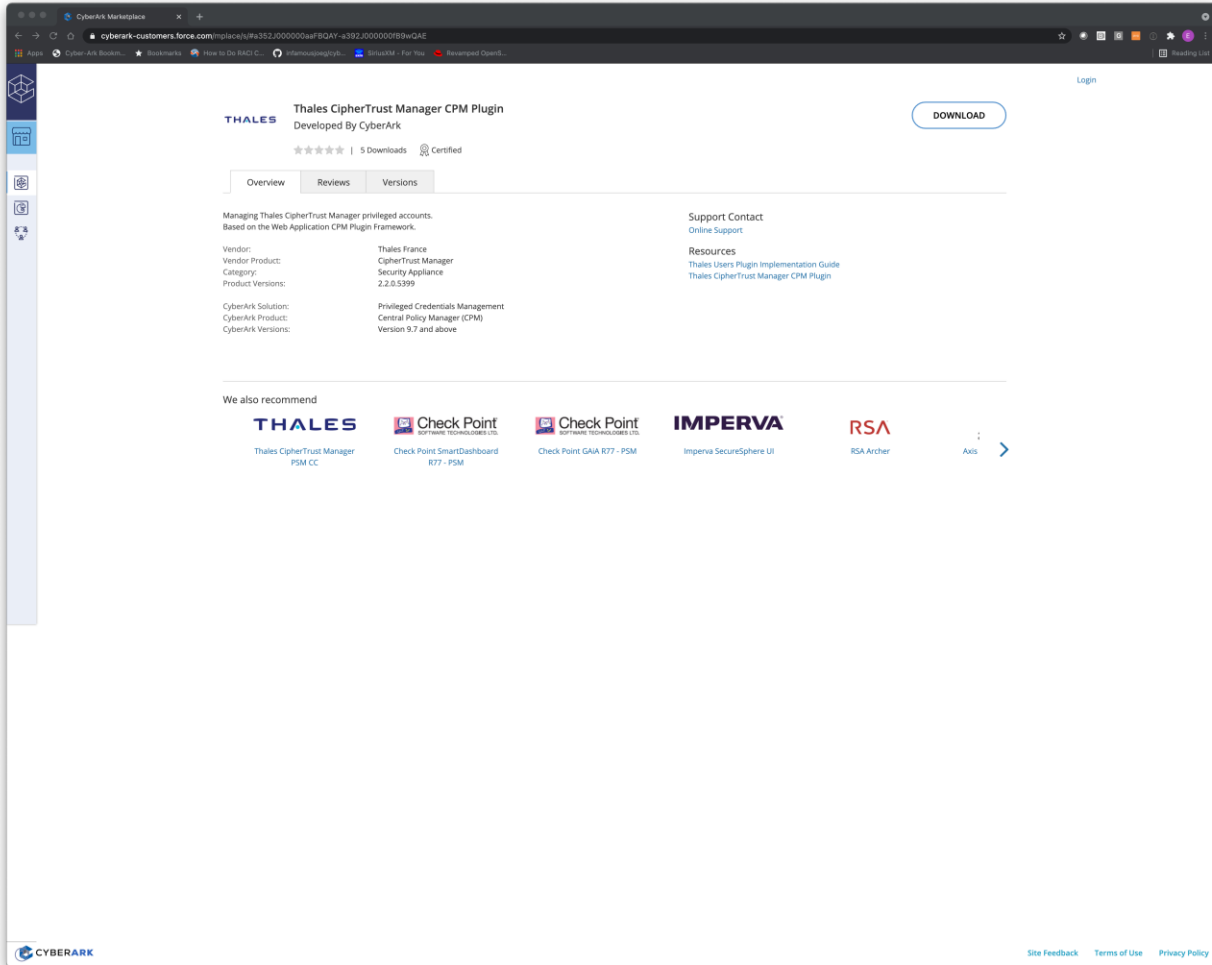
CyberArk Marketplace
cyberark-customers.force.com/mplace/s/#a352J000000aaFBQAY-a392J000000fB9wQAE
Apps Cyber-Ark Bookm... Bookmarks How to Do RACI C... infamousjoeg/cyb... SiriusXM - For You Revamped OpenS...
Reading List

Login

THALES
Thales CipherTrust Manager CPM Plugin
Developed By CyberArk
| 5 Downloads Certified

DOWNLOAD

Overview Reviews Versions

Managing Thales CipherTrust Manager privileged accounts.
Based on the Web Application CPM Plugin Framework.

| | |
|---|---|
| Vendor: | Thales France |
| Vendor Product: | CipherTrust Manager |
| Category: | Security Appliance |
| Product Versions: | 2.2.0.5399 |

| | |
|---|---|
| CyberArk Solution: | Privileged Credentials Management |
| CyberArk Product: | Central Policy Manager (CPM) |
| CyberArk Versions: | Version 9.7 and above |

Support Contact
Online Support

Resources
Thales Users Plugin Implementation Guide
Thales CipherTrust Manager CPM Plugin

We also recommend

THALES
Thales CipherTrust Manager PSM CC

Check Point SOFTWARE TECHNOLOGIES LTD.
Check Point SmartDashboard R77 - PSM

Check Point SOFTWARE TECHNOLOGIES LTD.
Check Point GAiA R77 - PSM

IMPERVA
Imperva SecureSphere UI

RSA
RSA Archer

Axis

CYBERARK

Site Feedback Terms of Use Privacy Policy